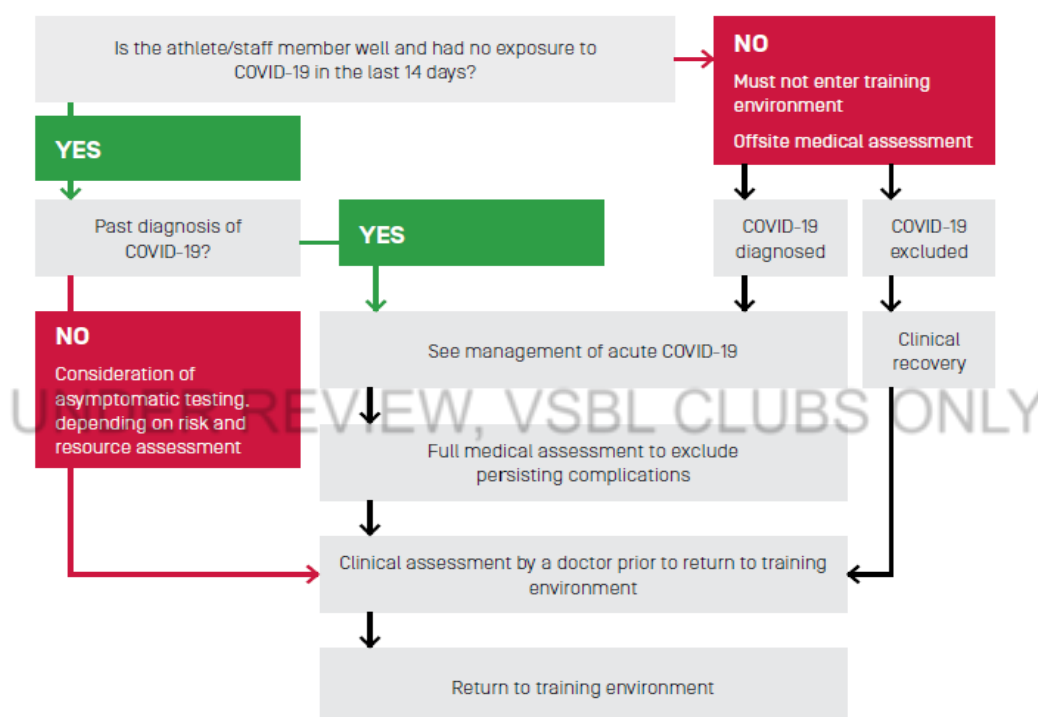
Is the athlete/staff member well and had no exposure to COVID-19 in the last 14 days?

NO

Must not enter training environment

Offsite medical assessment

YES

Past diagnosis of COVID-19?

YES

COVID-19 diagnosed

COVID-19 excluded

NO

Consideration of asymptomatic testing, depending on risk and resource assessment

See management of acute COVID-19

Clinical recovery

UNDER REVIEW, VSBL CLUBS ONLY

Full medical assessment to exclude persisting complications

Clinical assessment by a doctor prior to return to training environment

Return to training environment